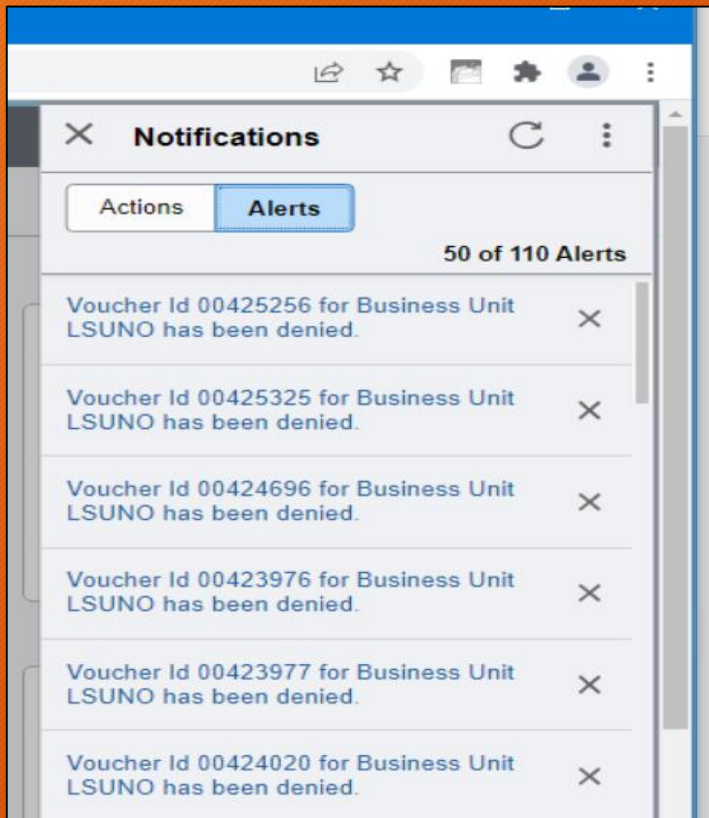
Notifications

Actions Alerts

50 of 110 Alerts

Voucher Id 00425256 for Business Unit LSUNO has been denied.

Voucher Id 00425325 for Business Unit LSUNO has been denied.

Voucher Id 00424696 for Business Unit LSUNO has been denied.

Voucher Id 00423976 for Business Unit LSUNO has been denied.

Voucher Id 00423977 for Business Unit LSUNO has been denied.

Voucher Id 00424020 for Business Unit LSUNO has been denied.